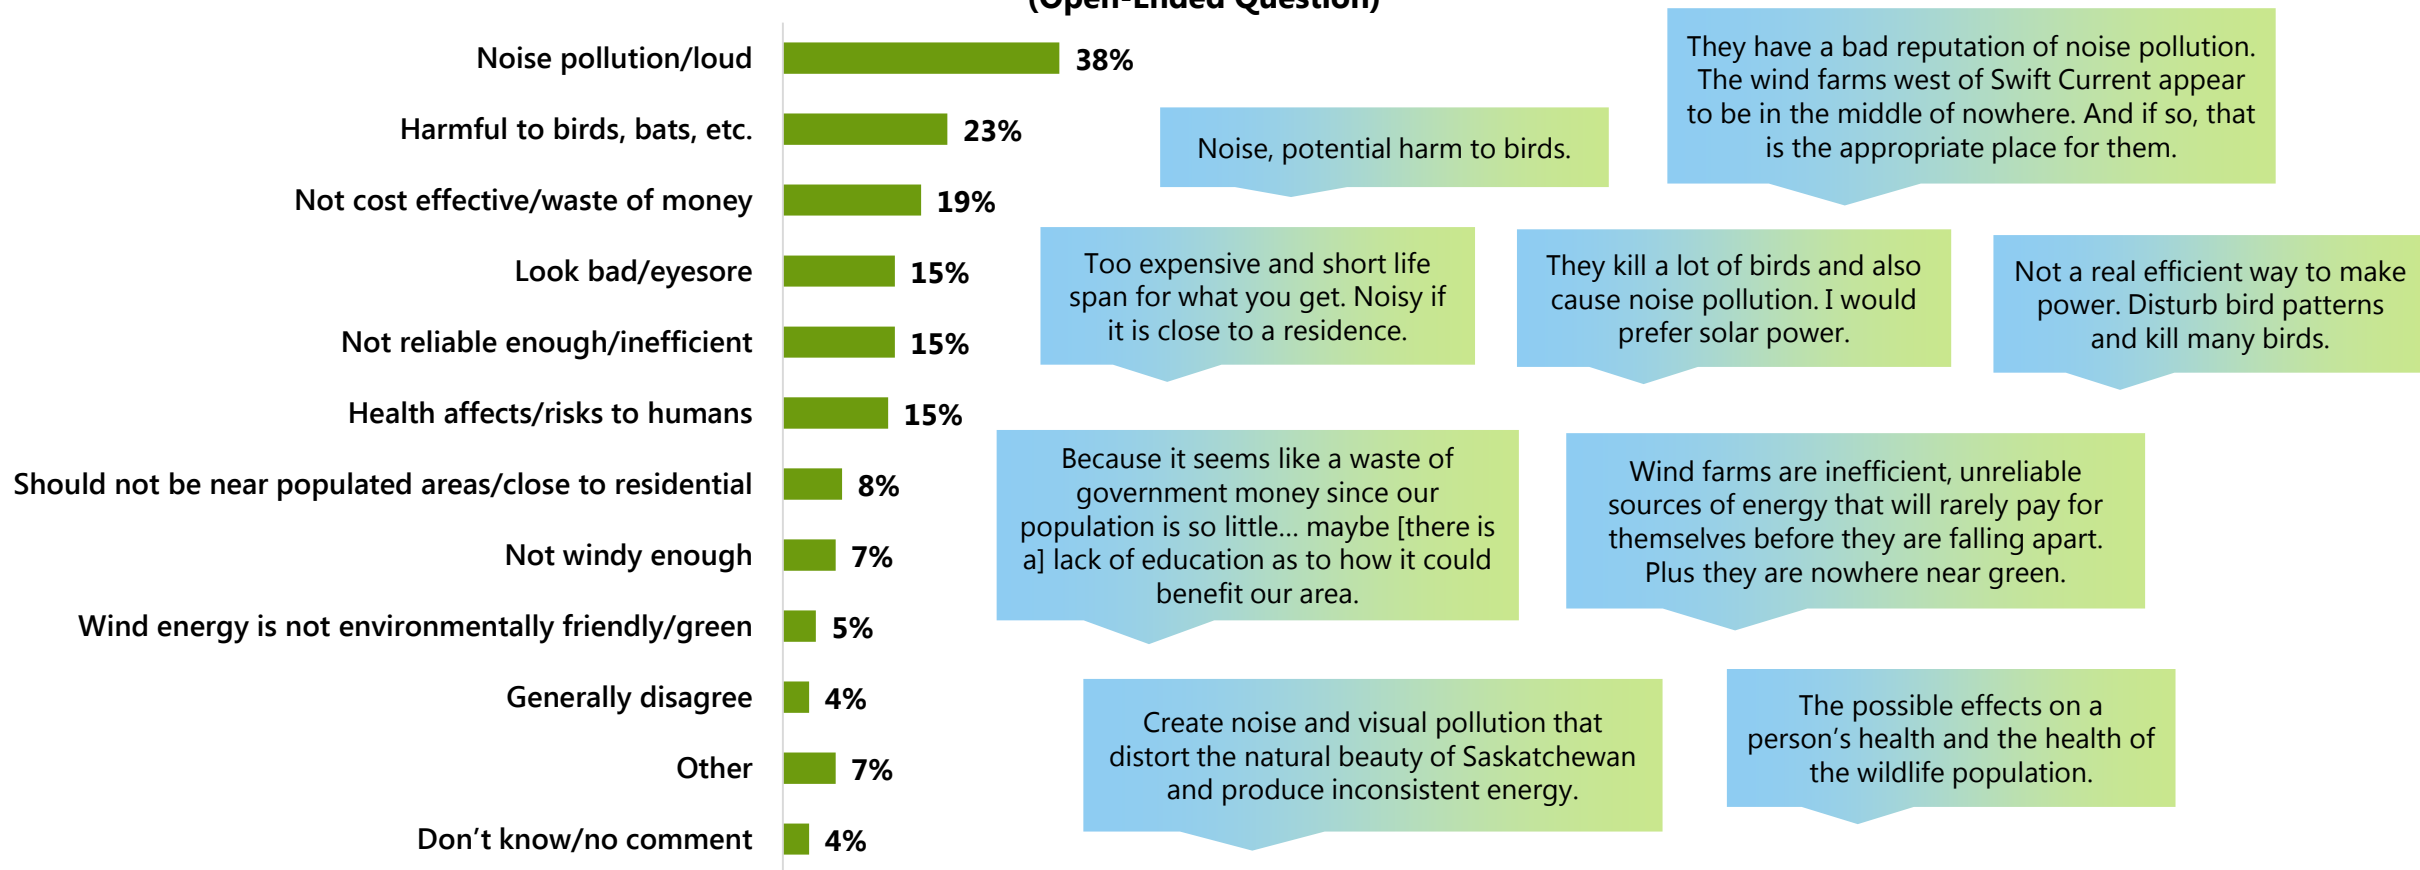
(Open-Ended Question)

Noise pollution/loud 38%
Harmful to birds, bats, etc. 23%
Not cost effective/waste of money 19%
Look bad/eyesore 15%
Not reliable enough/inefficient 15%
Health affects/risks to humans 15%
Should not be near populated areas/close to residential 8%
Not windy enough 7%
Wind energy is not environmentally friendly/green 5%
Generally disagree 4%
Other 7%
Don’t know/no comment 4%

They have a bad reputation of noise pollution. The wind farms west of Swift Current appear to be in the middle of nowhere. And if so, that is the appropriate place for them.

Noise, potential harm to birds.

Too expensive and short life span for what you get. Noisy if it is close to a residence.

They kill a lot of birds and also cause noise pollution. I would prefer solar power.

Not a real efficient way to make power. Disturb bird patterns and kill many birds.

Because it seems like a waste of government money since our population is so little… maybe [there is a] lack of education as to how it could benefit our area.

Wind farms are inefficient, unreliable sources of energy that will rarely pay for themselves before they are falling apart. Plus they are nowhere near green.

Create noise and visual pollution that distort the natural beauty of Saskatchewan and produce inconsistent energy.

The possible effects on a person’s health and the health of the wildlife population.